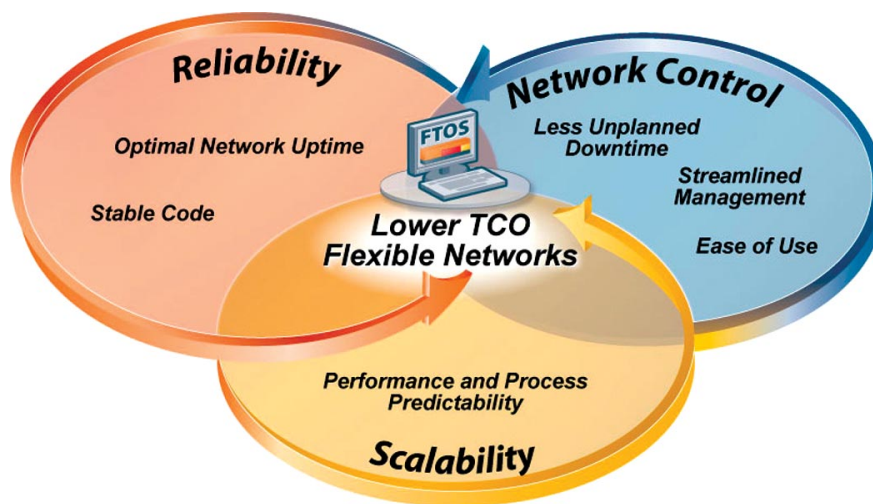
Reliability

Optimal Network Uptime

Stable Code

Network Control

FTOS

Less Unplanned Downtime

Streamlined Management

Ease of Use

Lower TCO
Flexible Networks

Performance and Process Predictability

Scalability